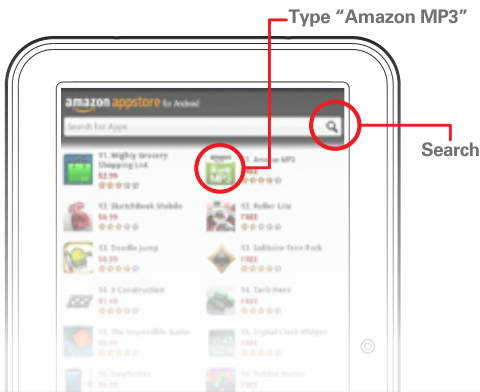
Type "Amazon MP3"

amazon appstore for Android

Search for Apps

Search

11. Mighty Grocery Shopping List
$2.99

11. Amazon MP3
FREE

12. SketchBook Mobile
$4.99

12. Roller Lite
FREE

13. Doodle Jump
$0.99

13. Solitaire Free Pack
FREE

14. X Construction
$1.49

14. Tank Hero
FREE

15. The Impossible Game
$0.99

15. Digital Clock Widget
FREE